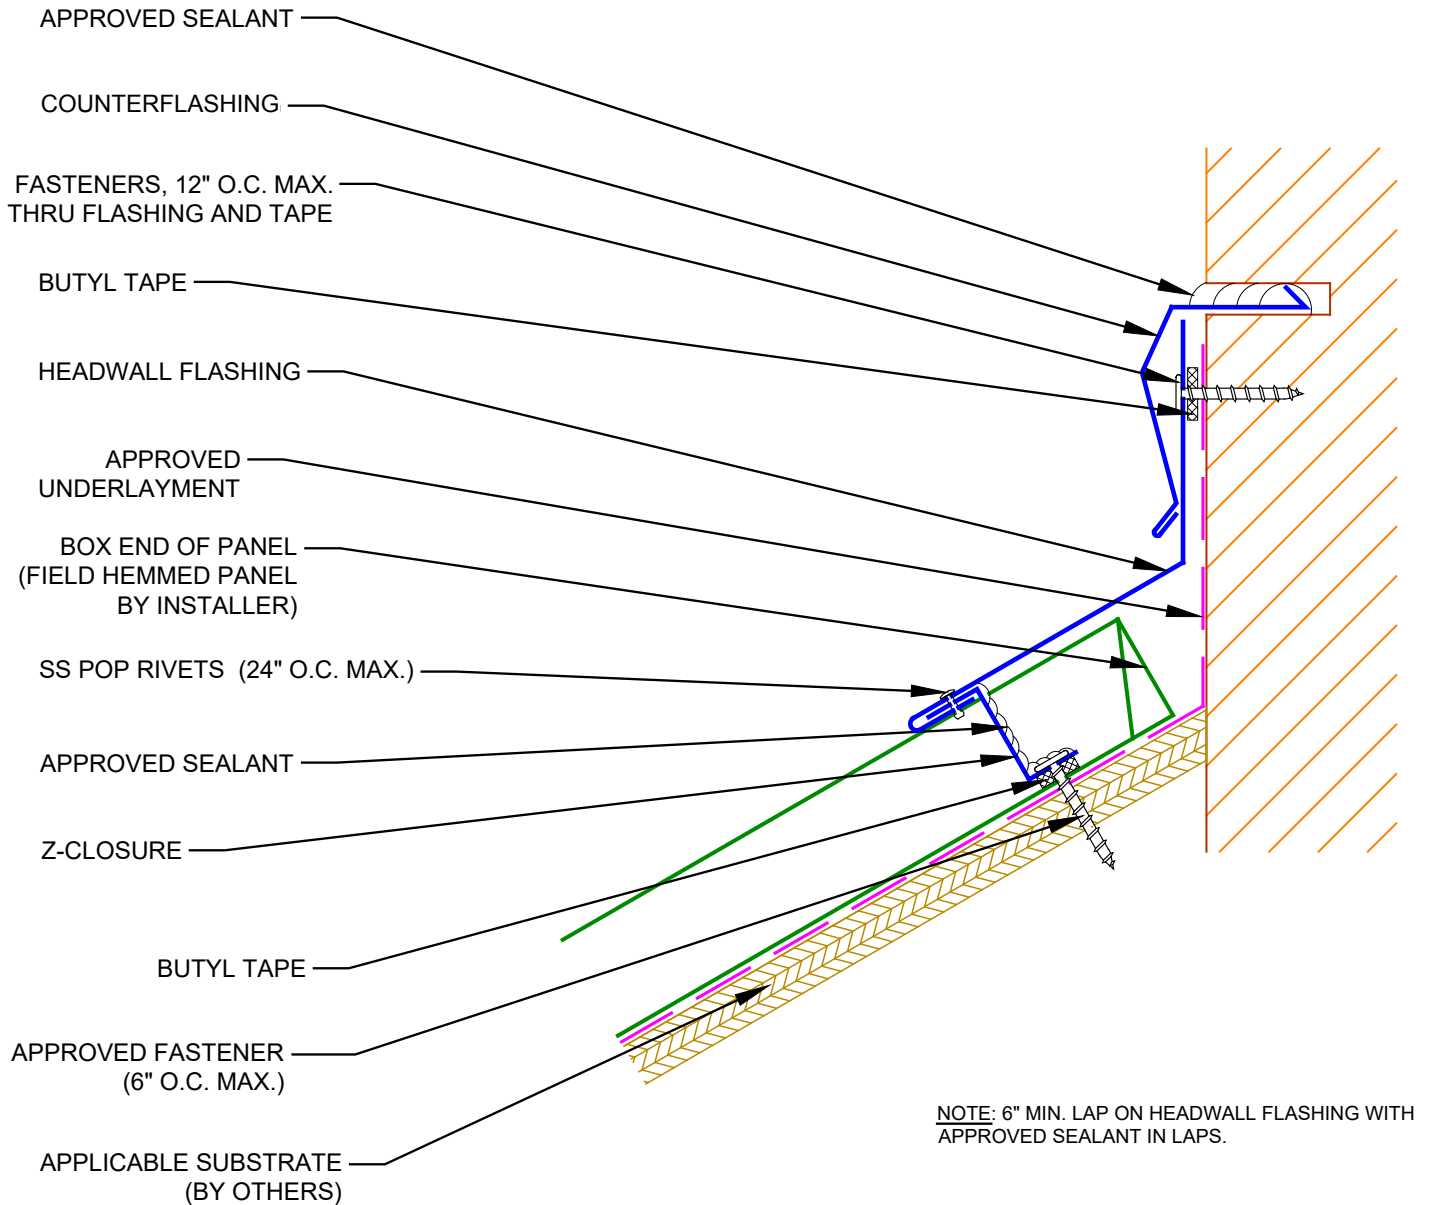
APPROVED SEALANT

COUNTERFLASHING

FASTENERS, 12" O.C. MAX. THRU FLASHING AND TAPE

BUTYL TAPE

HEADWALL FLASHING

APPROVED UNDERLAYMENT

BOX END OF PANEL (FIELD HEMMED PANEL BY INSTALLER)

SS POP RIVETS (24" O.C. MAX.)

APPROVED SEALANT

Z-CLOSURE

BUTYL TAPE

APPROVED FASTENER (6" O.C. MAX.)

APPLICABLE SUBSTRATE (BY OTHERS)

NOTE: 6" MIN. LAP ON HEADWALL FLASHING WITH APPROVED SEALANT IN LAPS.